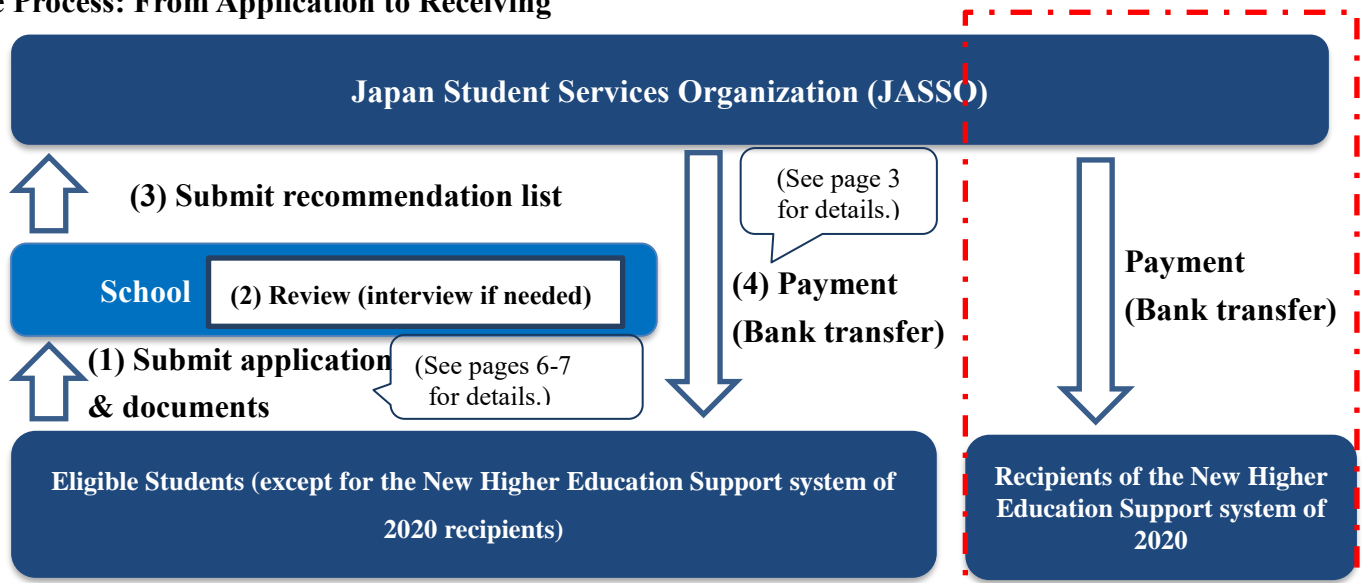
e Process: From Application to Receiving

Japan Student Services Organization (JASSO)

(3) Submit recommendation list

(See page 3 for details.)

School

(2) Review (interview if needed)

(4) Payment (Bank transfer)

Payment (Bank transfer)

(1) Submit application & documents

(See pages 6-7 for details.)

Eligible Students (except for the New Higher Education Support system of 2020 recipients)

Recipients of the New Higher Education Support system of 2020